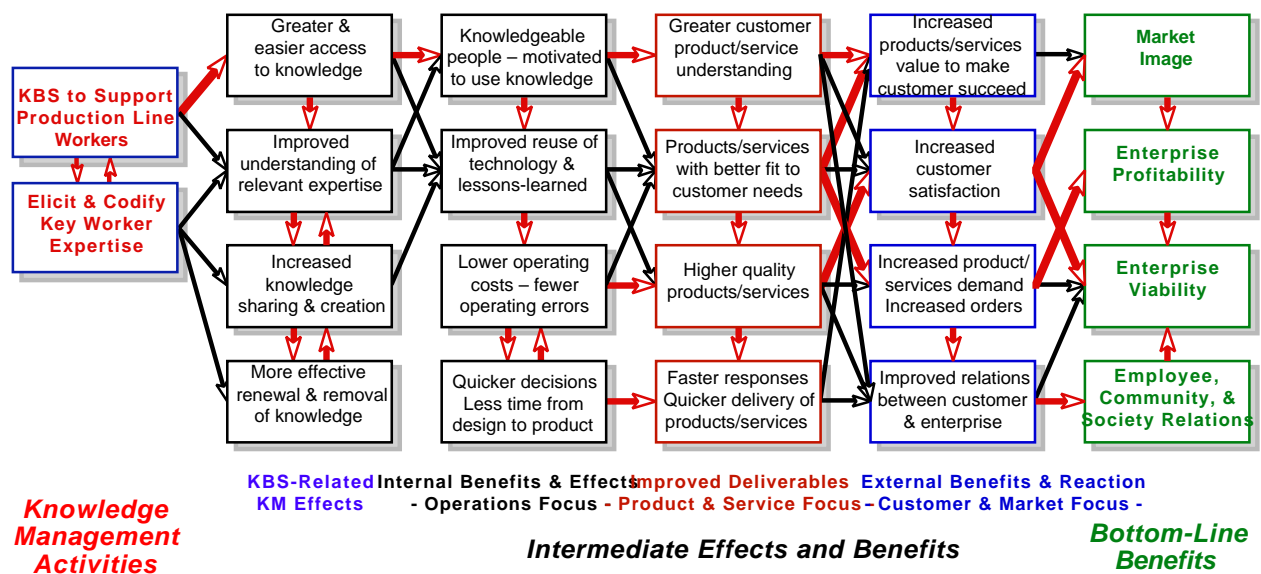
KBS to Support Production Line Workers

Elicit & Codify Key Worker Expertise

Greater & easier access to knowledge

Improved understanding of relevant expertise

Increased knowledge sharing & creation

More effective renewal & removal of knowledge

Knowledgeable people – motivated to use knowledge

Improved reuse of technology & lessons-learned

Lower operating costs – fewer operating errors

Quicker decisions Less time from design to product

Greater customer product/service understanding

Products/services with better fit to customer needs

Higher quality products/services

Faster responses Quicker delivery of products/services

Increased products/services value to make customer succeed

Increased customer satisfaction

Increased product/ services demand Increased orders

Improved relations between customer & enterprise

Market Image

Enterprise Profitability

Enterprise Viability

Employee, Community, & Society Relations

KBS-Related KM Effects

Internal Benefits & Effects - Operations Focus

Improved Deliverables - Product & Service Focus

External Benefits & Reaction – Customer & Market Focus -

Knowledge Management Activities

Intermediate Effects and Benefits

Bottom-Line Benefits